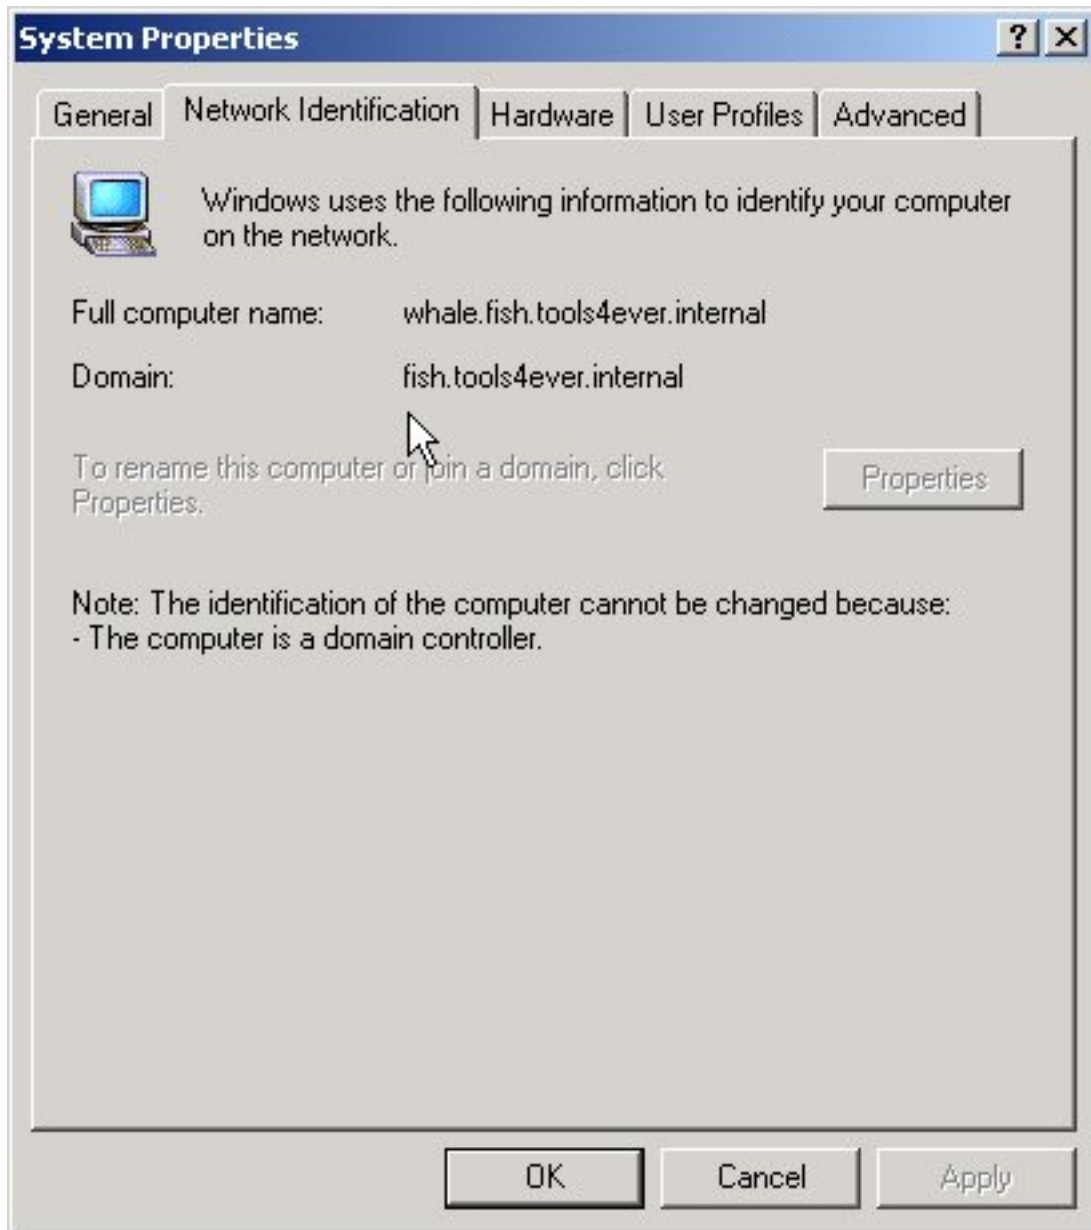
System Properties

?
X

General | Network Identification | Hardware | User Profiles | Advanced

Windows uses the following information to identify your computer on the network.

Full computer name: whale.fish.tools4ever.internal

Domain: fish.tools4ever.internal

To rename this computer or join a domain, click Properties.

Properties

Note: The identification of the computer cannot be changed because:
- The computer is a domain controller.

OK
Cancel
Apply